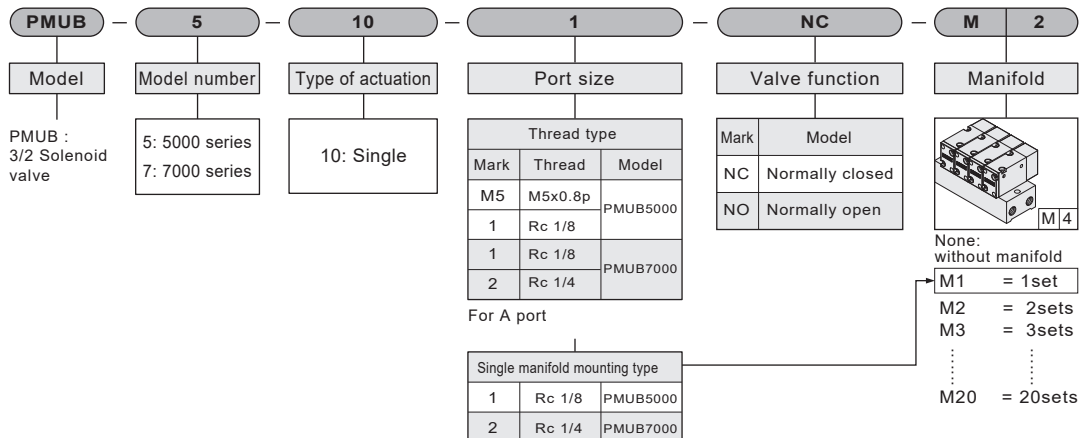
PMUB – 5 – 10 – 1 – NC – M 2

Model

PMUB : 3/2 Solenoid valve

Model number

5: 5000 series
7: 7000 series

Type of actuation

10: Single

Port size

| Thread type | | |
|---|---|---|
| Mark | Thread | Model |
| M5 | M5x0.8p | PMUB5000 |
| 1 | Rc 1/8 | PMUB5000 |
| 1 | Rc 1/8 | PMUB7000 |
| 2 | Rc 1/4 | PMUB7000 |

For A port

| Single manifold mounting type | | |
|---|---|---|
| 1 | Rc 1/8 | PMUB5000 |
| 2 | Rc 1/4 | PMUB7000 |

Valve function

| Mark | Model |
|---|---|
| NC | Normally closed |
| NO | Normally open |

Manifold

M 4

None: without manifold
M1 = 1set
M2 = 2sets
M3 = 3sets
M20 = 20sets